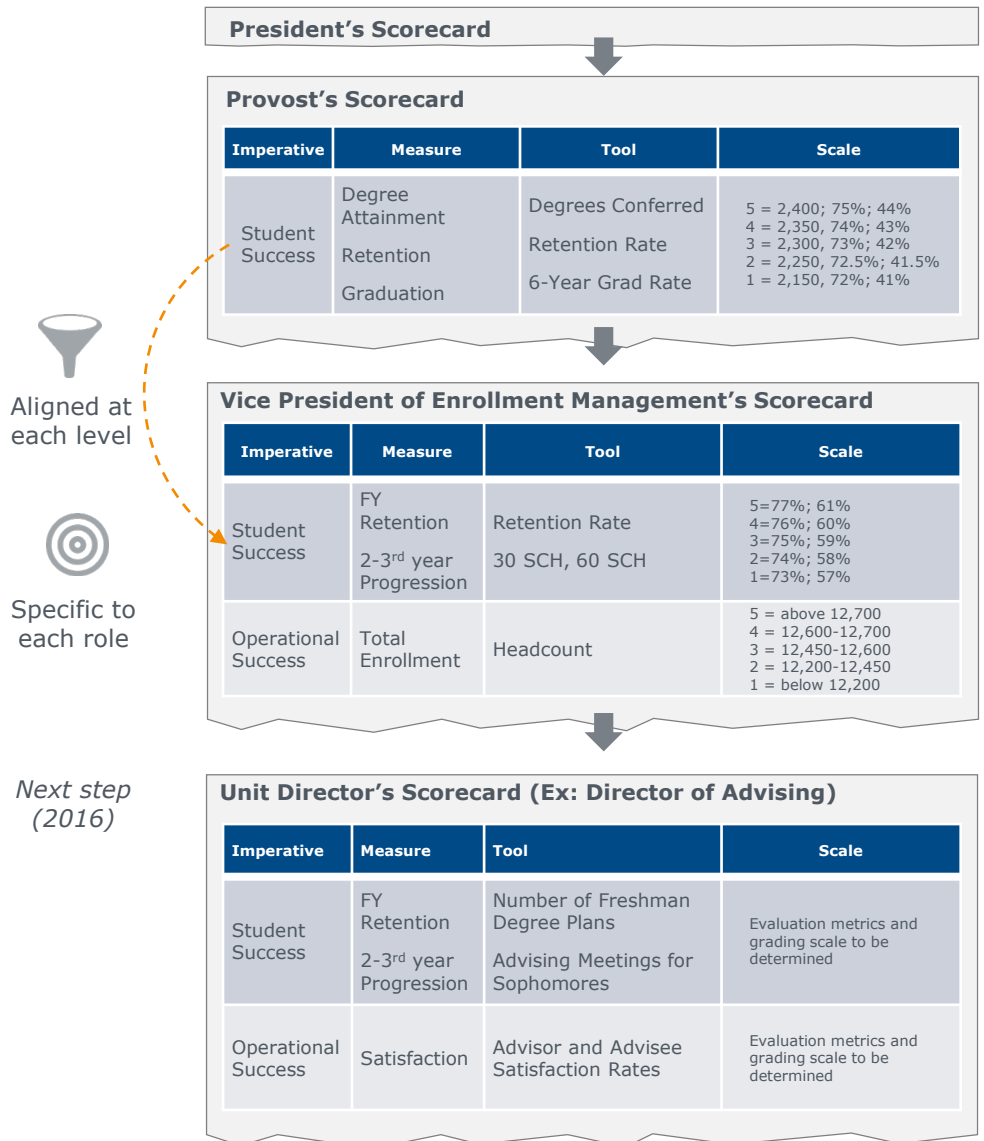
President's Scorecard

Provost's Scorecard

| Imperative | Measure | Tool | Scale |
|---|---|---|---|
| Student Success | Degree Attainment<br>Retention<br>Graduation | Degrees Conferred<br>Retention Rate<br>6-Year Grad Rate | 5 = 2,400; 75%; 44%<br>4 = 2,350, 74%; 43%<br>3 = 2,300, 73%; 42%<br>2 = 2,250, 72.5%; 41.5%<br>1 = 2,150, 72%; 41% |

Aligned at each level

Specific to each role

Vice President of Enrollment Management's Scorecard

| Imperative | Measure | Tool | Scale |
|---|---|---|---|
| Student Success | FY Retention<br>2-3$^{rd}$ year Progression | Retention Rate<br>30 SCH, 60 SCH | 5=77%; 61%<br>4=76%; 60%<br>3=75%; 59%<br>2=74%; 58%<br>1=73%; 57% |
| Operational Success | Total Enrollment | Headcount | 5 = above 12,700<br>4 = 12,600-12,700<br>3 = 12,450-12,600<br>2 = 12,200-12,450<br>1 = below 12,200 |

Next step (2016)

Unit Director's Scorecard (Ex: Director of Advising)

| Imperative | Measure | Tool | Scale |
|---|---|---|---|
| Student Success | FY Retention<br>2-3$^{rd}$ year Progression | Number of Freshman Degree Plans<br>Advising Meetings for Sophomores | Evaluation metrics and grading scale to be determined |
| Operational Success | Satisfaction | Advisor and Advisee Satisfaction Rates | Evaluation metrics and grading scale to be determined |